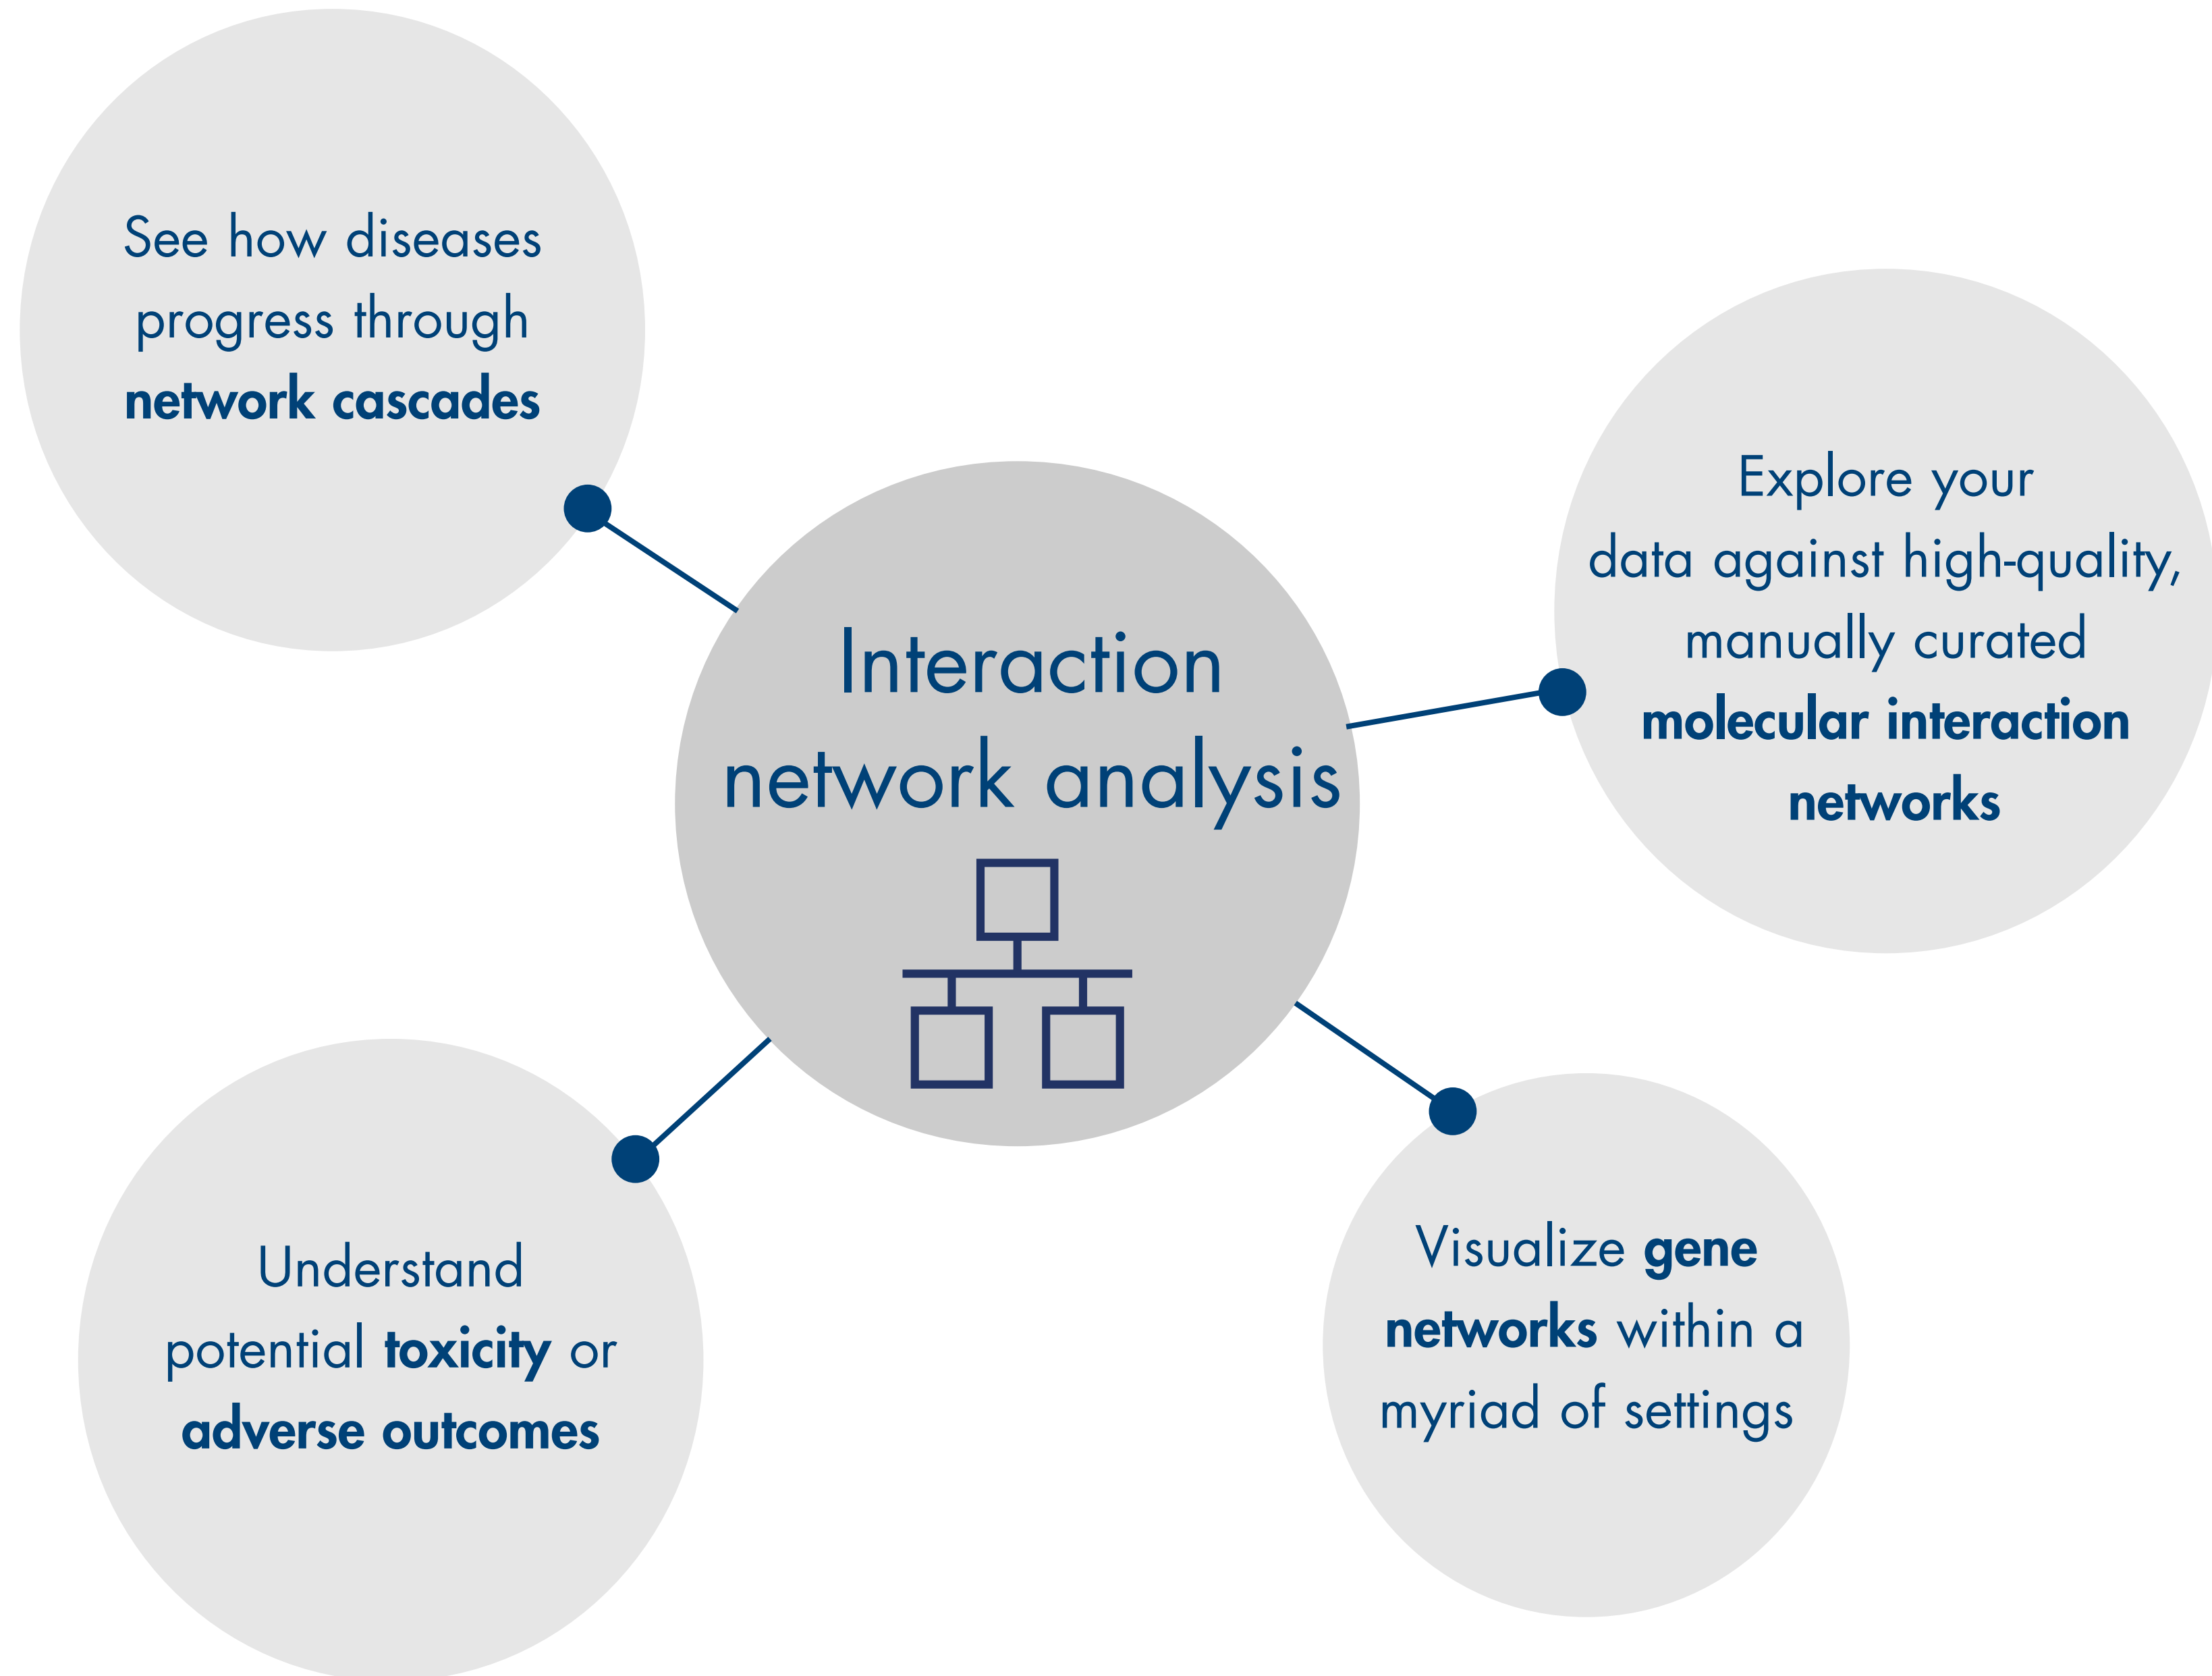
See how diseases progress through network cascades

Interaction network analysis

Explore your data against high-quality, manually curated molecular interaction networks

Understand potential toxicity or adverse outcomes

Visualize gene networks within a myriad of settings